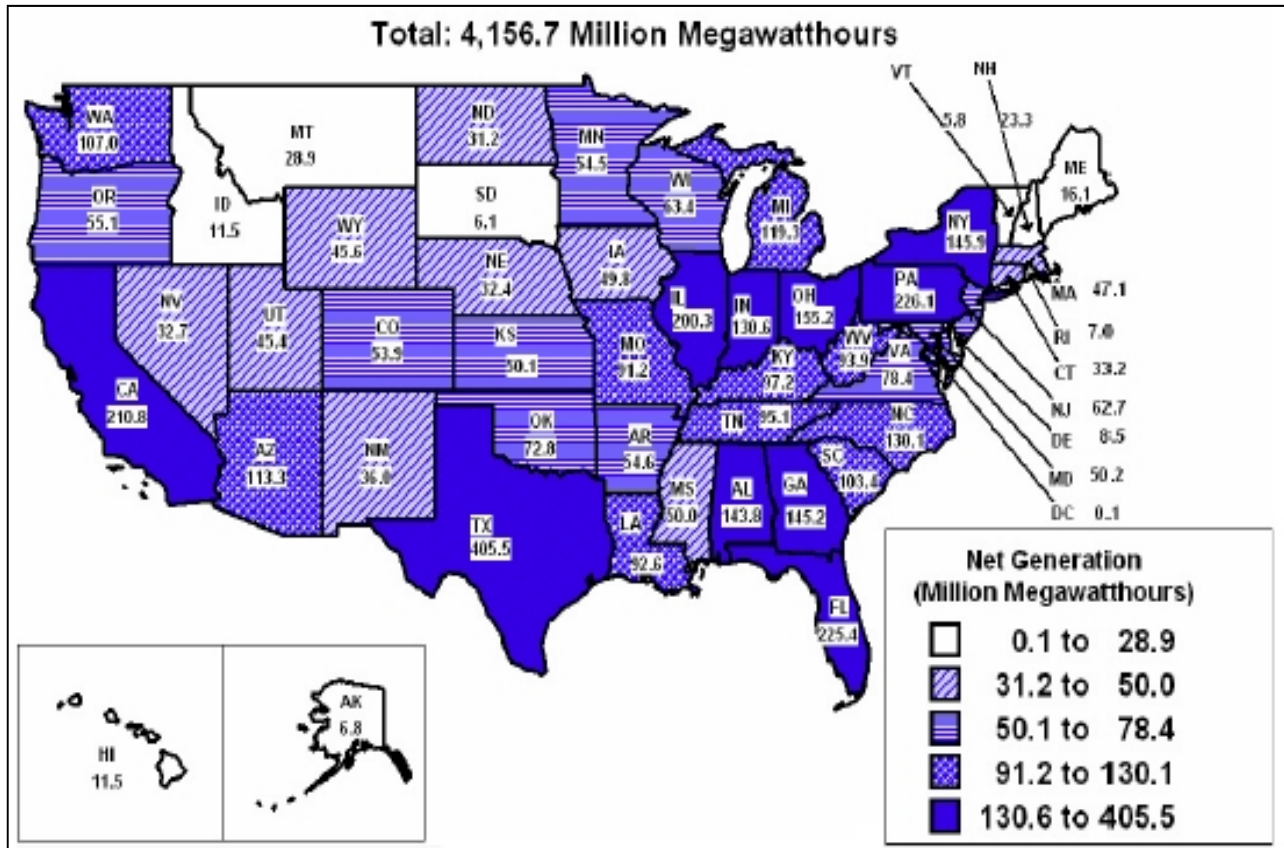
Total: 4,156.7 Million Megawatthours

WA 107.0
OR 55.1
MT 28.9
ID 11.5
ND 31.2
SD 6.1
MN 54.5
WI 63.4
WY 45.6
NE 32.4
IA 49.8
MI 119.3
NV 32.7
UT 45.4
CO 53.9
KS 50.1
MO 91.2
IL 200.3
IN 130.6
OH 155.2
PA 226.1
NY 145.9
VT 5.8
NH 23.3
ME 16.1
MA 47.1
RI 7.0
CT 33.2
NJ 62.7
DE 8.5
MD 50.2
DC 0.1
WV 93.9
VA 78.4
KY 97.2
TN 95.1
NC 130.1
SC 103.4
CA 210.8
AZ 113.3
NM 36.0
OK 72.8
AR 54.6
MS 50.0
AL 143.8
GA 145.2
TX 405.5
LA 92.6
FL 225.4
HI 11.5
AK 6.8

Net Generation (Million Megawatthours)
0.1 to 28.9
31.2 to 50.0
50.1 to 78.4
91.2 to 130.1
130.6 to 405.5